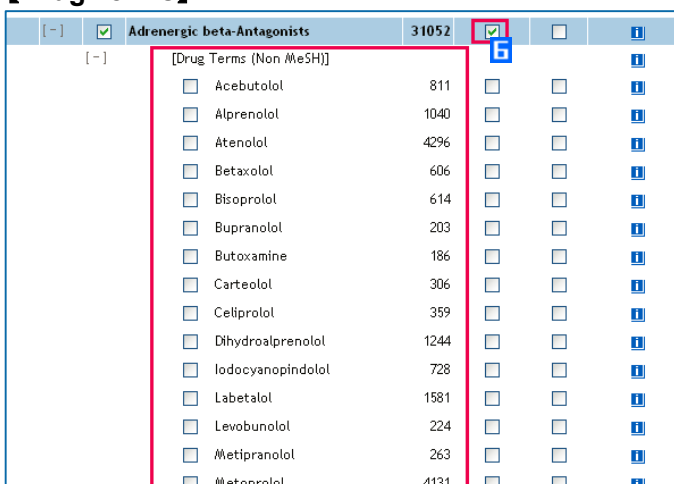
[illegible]

| | | | | | |
|---|---|---|---|---|---|
| [-] | Adrenergic beta-Antagonists | 31052 | | | i |
| [-] | [Drug Terms (Non MeSH)] | | | | i |
| | Acebutolol | 811 | | | i |
| | Alprenolol | 1040 | | | i |
| | Atenolol | 4296 | | | i |
| | Betaxolol | 606 | | | i |
| | Bisoprolol | 614 | | | i |
| | Bupranolol | 203 | | | i |
| | Butoxamine | 186 | | | i |
| | Carteolol | 306 | | | i |
| | Celiprolol | 359 | | | i |
| | Dihydroalprenolol | 1244 | | | i |
| | Iodocyanopindolol | 728 | | | i |
| | Labetalol | 1581 | | | i |
| | Levobunolol | 224 | | | i |
| | Metipranolol | 263 | | | i |
| | Metoprolol | 4131 | | | i |

6